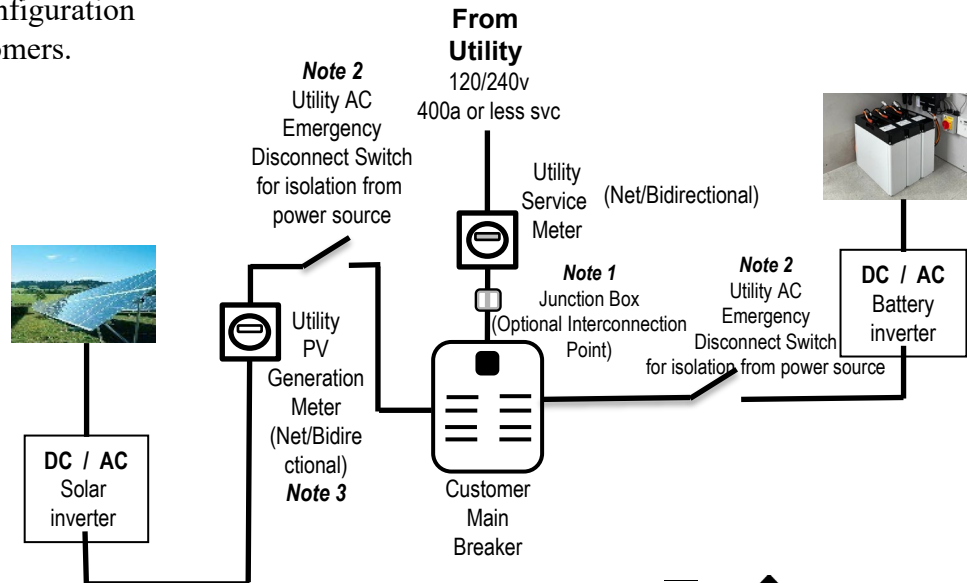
nfiguration
omers.

From Utility
120/240v
400a or less svc

Note 2
Utility AC Emergency Disconnect Switch for isolation from power source

Utility Service Meter

(Net/Bidirectional)

Note 1
Junction Box
(Optional Interconnection Point)

Note 2
Utility AC Emergency Disconnect Switch for isolation from power source

DC / AC
Battery inverter

Utility PV Generation Meter (Net/Bidire ctional)
Note 3

DC / AC
Solar inverter

Customer Main Breaker